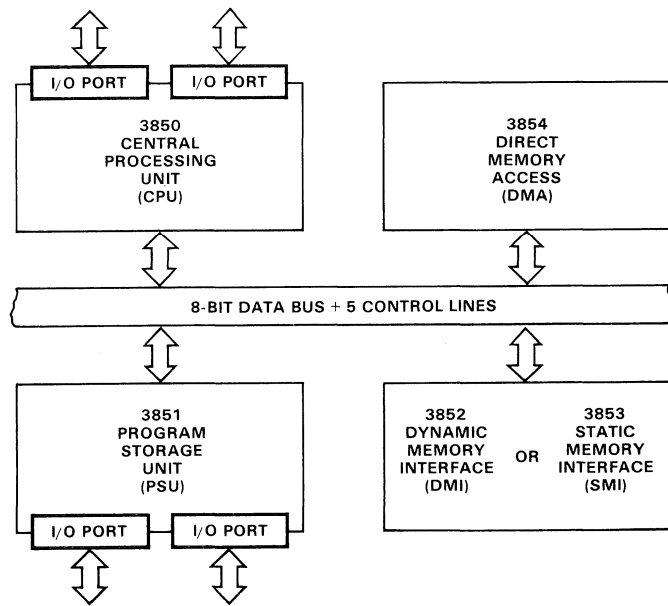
I/O PORT
I/O PORT

3850
CENTRAL
PROCESSING
UNIT
(CPU)

3854
DIRECT
MEMORY
ACCESS
(DMA)

8-BIT DATA BUS + 5 CONTROL LINES

3851
PROGRAM
STORAGE
UNIT
(PSU)

I/O PORT
I/O PORT

3852
DYNAMIC
MEMORY
INTERFACE
(DMI)

OR

3853
STATIC
MEMORY
INTERFACE
(SMI)